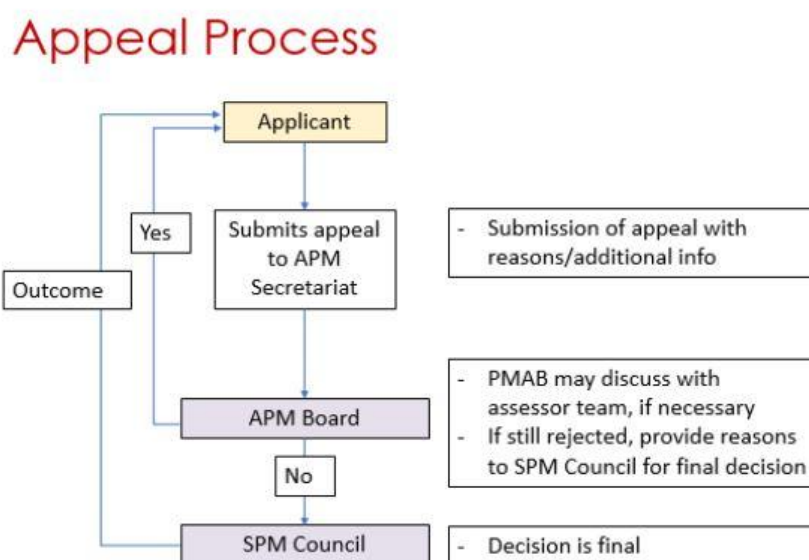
Appeal Process

Applicant

Yes

Outcome

Submits appeal to APM Secretariat

- Submission of appeal with reasons/additional info

APM Board

- PMAB may discuss with assessor team, if necessary
- If still rejected, provide reasons to SPM Council for final decision

No

SPM Council

- Decision is final